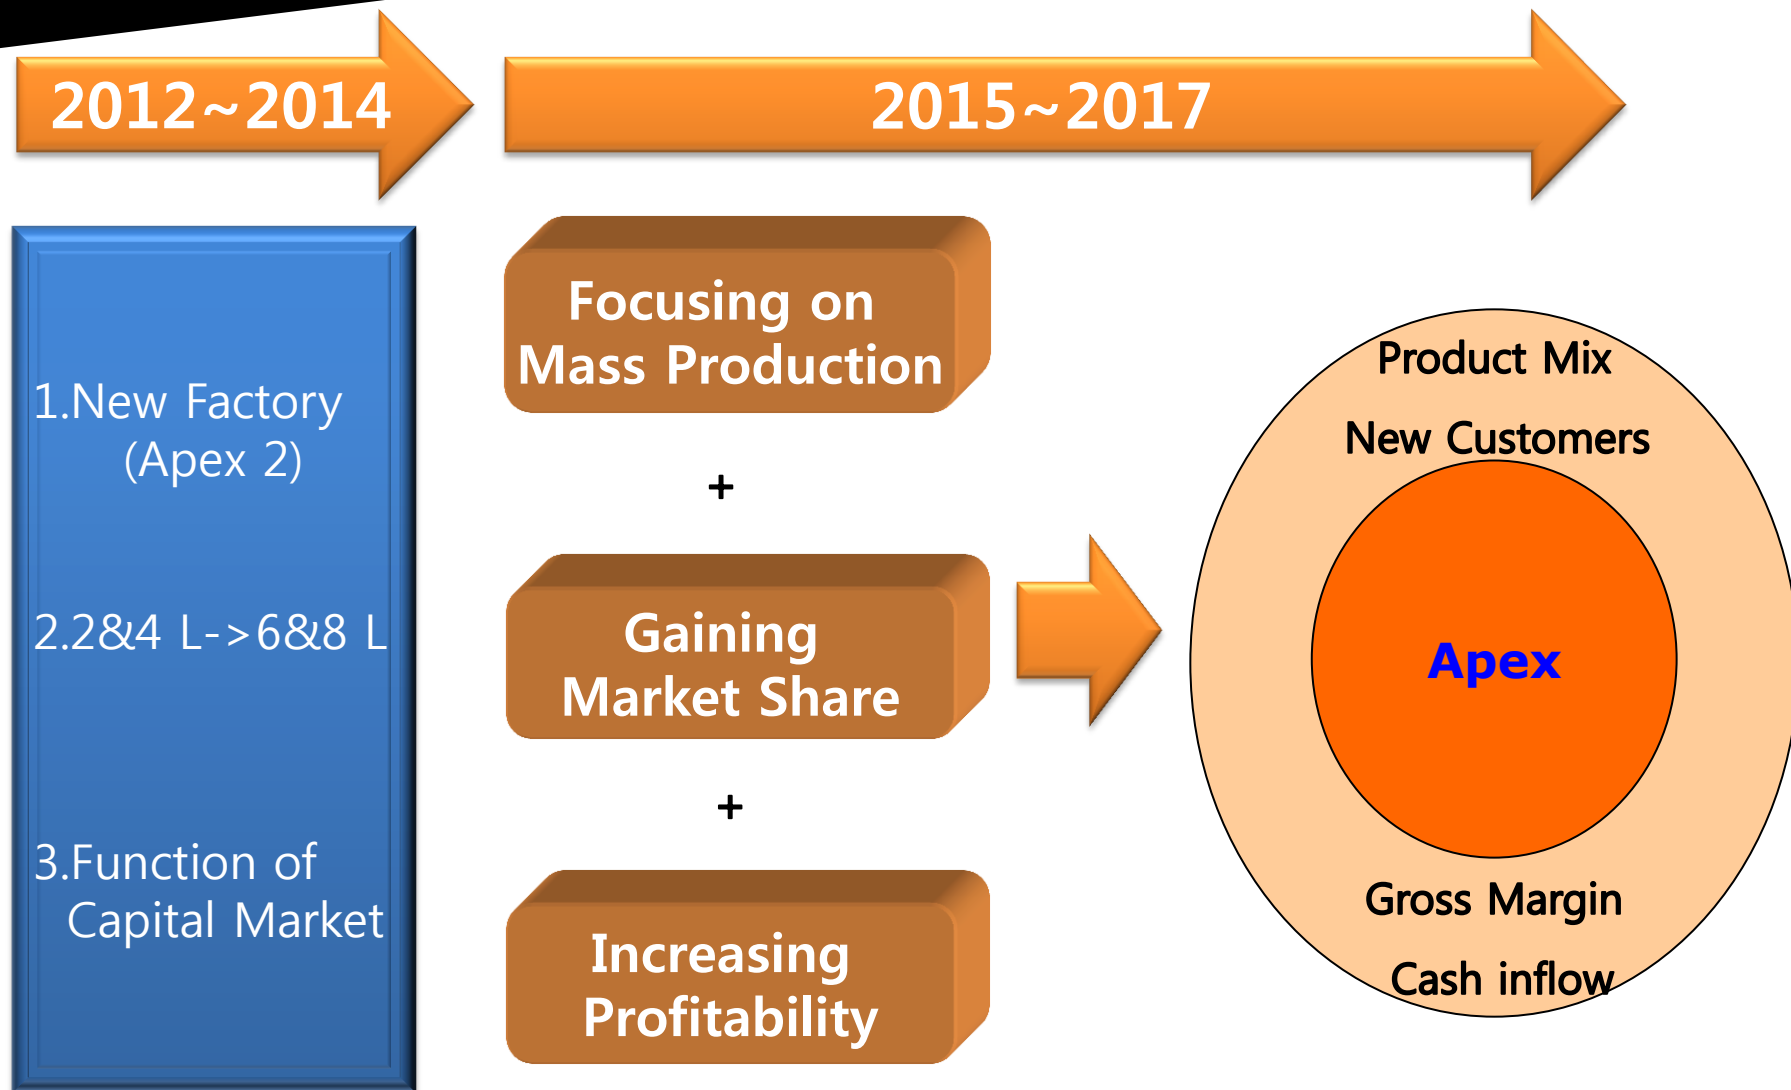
2012~2014

2015~2017

1.New Factory (Apex 2)

2.2&4 L->6&8 L

3.Function of Capital Market

Focusing on Mass Production

+

Gaining Market Share

+

Increasing Profitability

Product Mix

New Customers

Apex

Gross Margin

Cash inflow